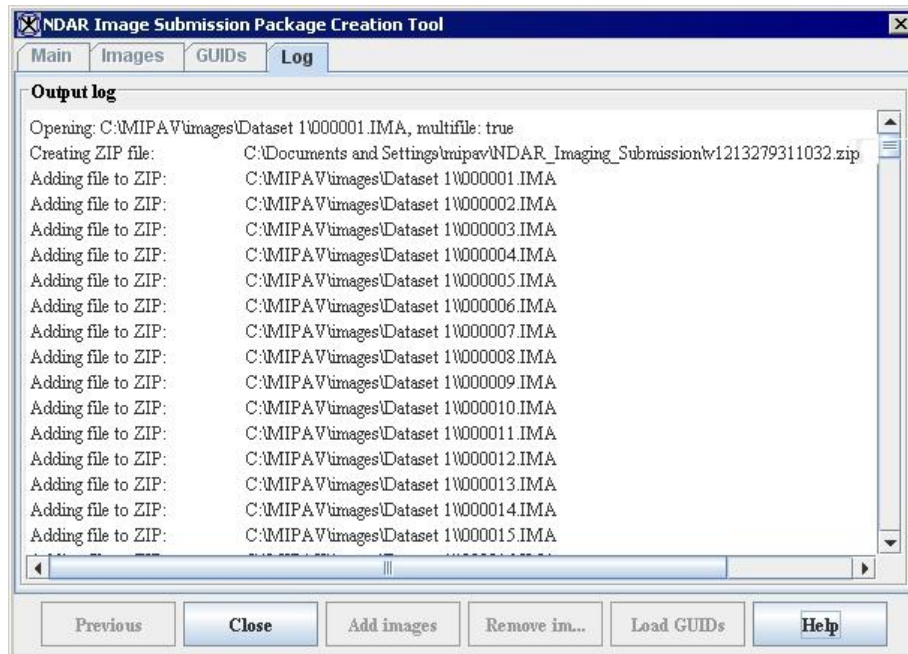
NDAR Image Submission Package Creation Tool

Main | Images | GUIDs | Log

Output log

Opening: C:\MIPAV\images\Dataset 1\000001.IMA, multifile: true
Creating ZIP file: C:\Documents and Settings\mipav\NDAR_Imaging_Submission\v1213279311032.zip
Adding file to ZIP: C:\MIPAV\images\Dataset 1\000001.IMA
Adding file to ZIP: C:\MIPAV\images\Dataset 1\000002.IMA
Adding file to ZIP: C:\MIPAV\images\Dataset 1\000003.IMA
Adding file to ZIP: C:\MIPAV\images\Dataset 1\000004.IMA
Adding file to ZIP: C:\MIPAV\images\Dataset 1\000005.IMA
Adding file to ZIP: C:\MIPAV\images\Dataset 1\000006.IMA
Adding file to ZIP: C:\MIPAV\images\Dataset 1\000007.IMA
Adding file to ZIP: C:\MIPAV\images\Dataset 1\000008.IMA
Adding file to ZIP: C:\MIPAV\images\Dataset 1\000009.IMA
Adding file to ZIP: C:\MIPAV\images\Dataset 1\000010.IMA
Adding file to ZIP: C:\MIPAV\images\Dataset 1\000011.IMA
Adding file to ZIP: C:\MIPAV\images\Dataset 1\000012.IMA
Adding file to ZIP: C:\MIPAV\images\Dataset 1\000013.IMA
Adding file to ZIP: C:\MIPAV\images\Dataset 1\000014.IMA
Adding file to ZIP: C:\MIPAV\images\Dataset 1\000015.IMA
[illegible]

Previous | Close | Add images | Remove im... | Load GUIDs | Help